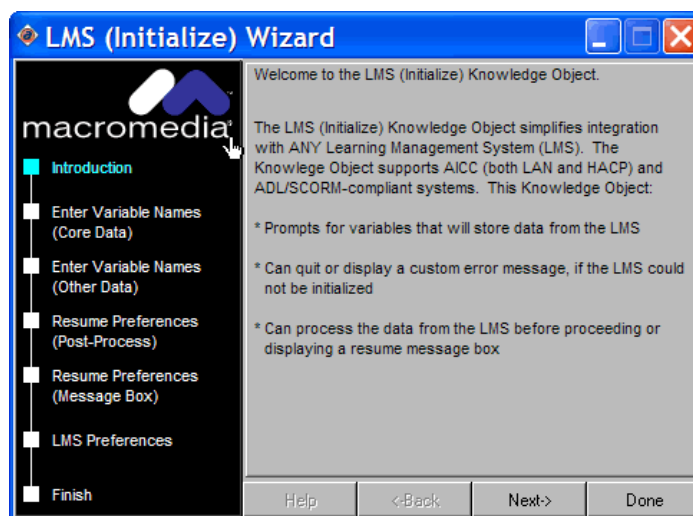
LMS (Initialize) Wizard

macromedia

Introduction

Enter Variable Names (Core Data)

Enter Variable Names (Other Data)

Resume Preferences (Post-Process)

Resume Preferences (Message Box)

LMS Preferences

Finish

Welcome to the LMS (Initialize) Knowledge Object.

The LMS (Initialize) Knowledge Object simplifies integration with ANY Learning Management System (LMS). The Knowlege Object supports AICC (both LAN and HACP) and ADL/SCORM-compliant systems. This Knowledge Object:

* Prompts for variables that will store data from the LMS

* Can quit or display a custom error message, if the LMS could not be initialized

* Can process the data from the LMS before proceeding or displaying a resume message box

Help

<-Back

Next->

Done